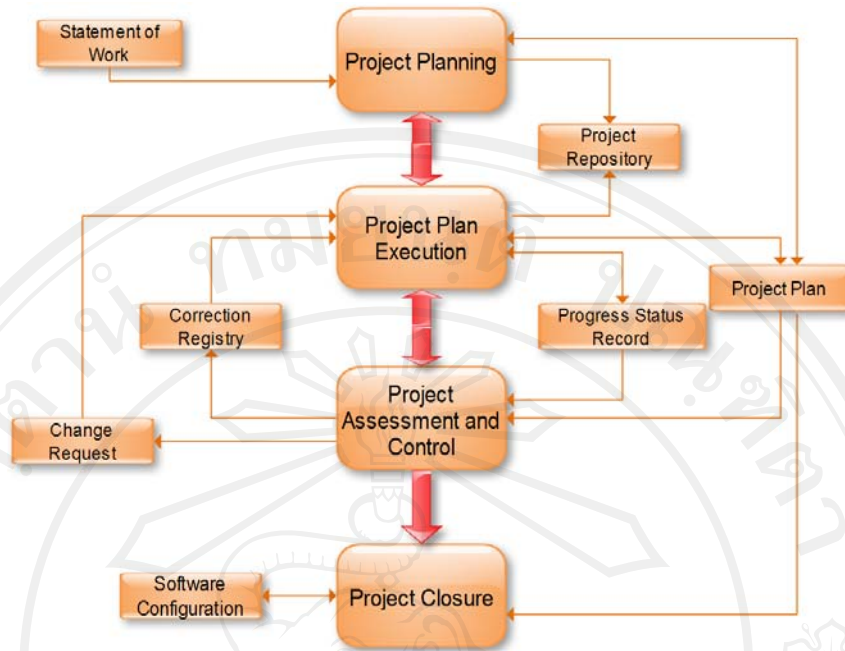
Statement of Work

Project Planning

Project Repository

Project Plan Execution

Project Plan

Correction Registry

Progress Status Record

Project Assessment and Control

Change Request

Software Configuration

Project Closure